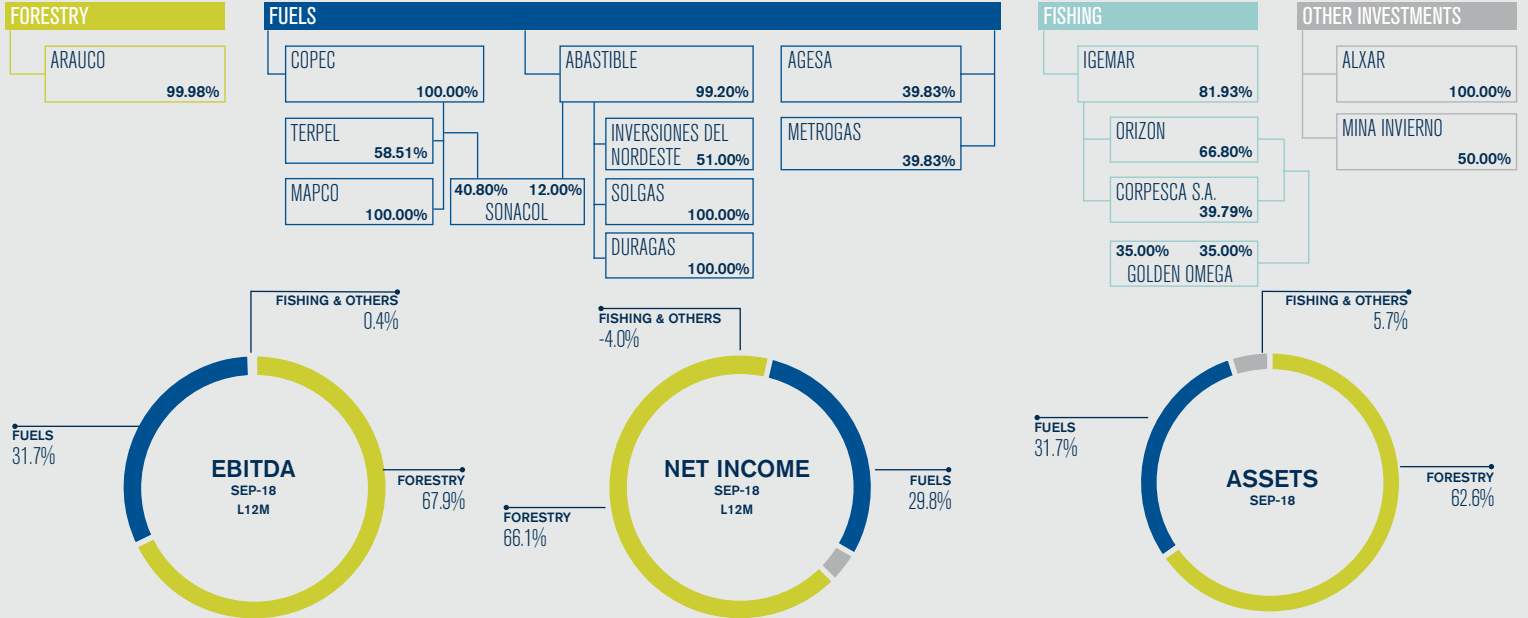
FORESTRY

ARAUCO 99.98%

FUELS

COPEC 100.00%

TERPEL 58.51%

MAPCO 100.00%

40.80% 12.00% SONACOL

ABASTIBLE 99.20%

INVERSIONES DEL NORDESTE 51.00%

SOLGAS 100.00%

DURAGAS 100.00%

AGESA 39.83%

METROGAS 39.83%

FISHING

IGEMAR 81.93%

ORIZON 66.80%

CORPESCA S.A. 39.79%

35.00% 35.00% GOLDEN OMEGA

OTHER INVESTMENTS

ALXAR 100.00%

MINA INVIERNO 50.00%

FISHING & OTHERS 0.4%

FUELS 31.7%

EBITDA SEP-18 L12M

FORESTRY 67.9%

FISHING & OTHERS -4.0%

NET INCOME SEP-18 L12M

FUELS 29.8%

FORESTRY 66.1%

FISHING & OTHERS 5.7%

FUELS 31.7%

ASSETS SEP-18

FORESTRY 62.6%